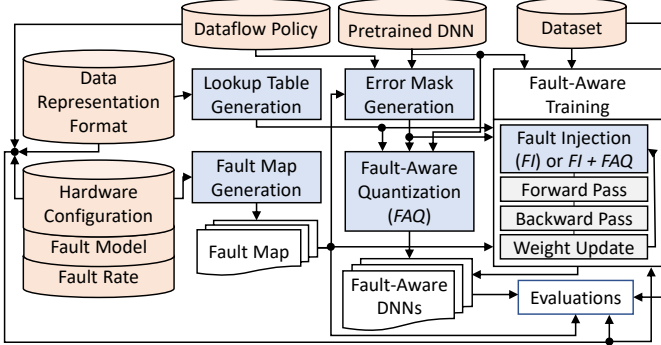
Dataflow Policy

Pretrained DNN

Dataset

Data Representation Format

Lookup Table Generation

Error Mask Generation

Fault-Aware Training

Fault Injection (*FI*) or *FI + FAQ*

Forward Pass

Backward Pass

Weight Update

Hardware Configuration

Fault Model

Fault Rate

Fault Map Generation

Fault Map

Fault-Aware Quantization (*FAQ*)

Fault-Aware DNNs

Evaluations